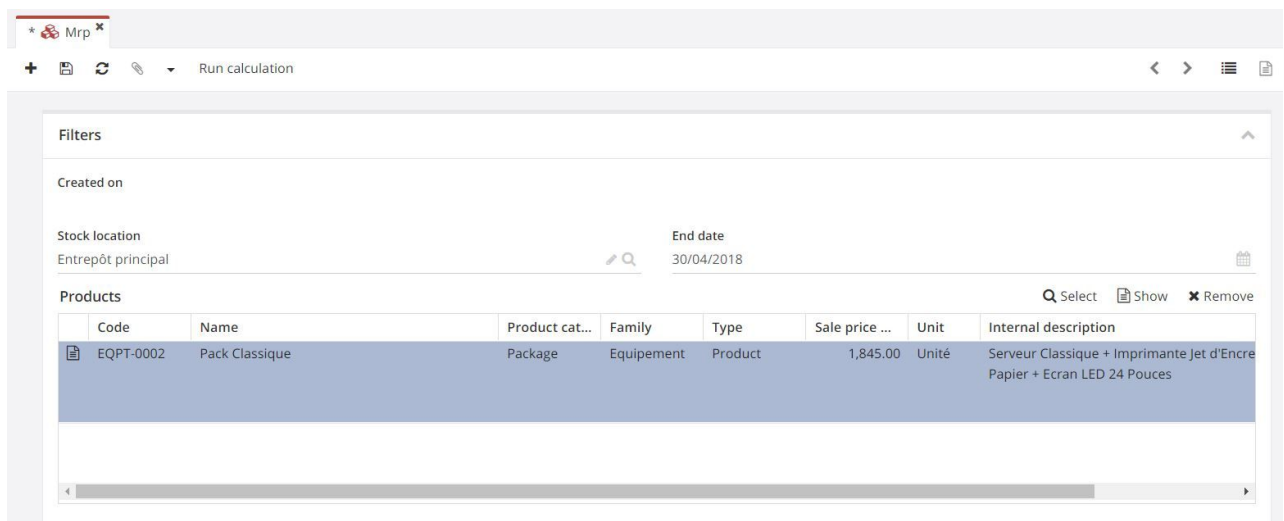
* Mrp ×

Run calculation

Filters

Created on

Stock location
Entrepôt principal

End date
30/04/2018

Products

Select Show Remove

| | Code | Name | Product cat... | Family | Type | Sale price ... | Unit | Internal description |
|---|---|---|---|---|---|---|---|---|
| | EQPT-0002 | Pack Classique | Package | Equipement | Product | 1,845.00 | Unité | Serveur Classique + Imprimante Jet d'Encre Papier + Ecran LED 24 Pouces |